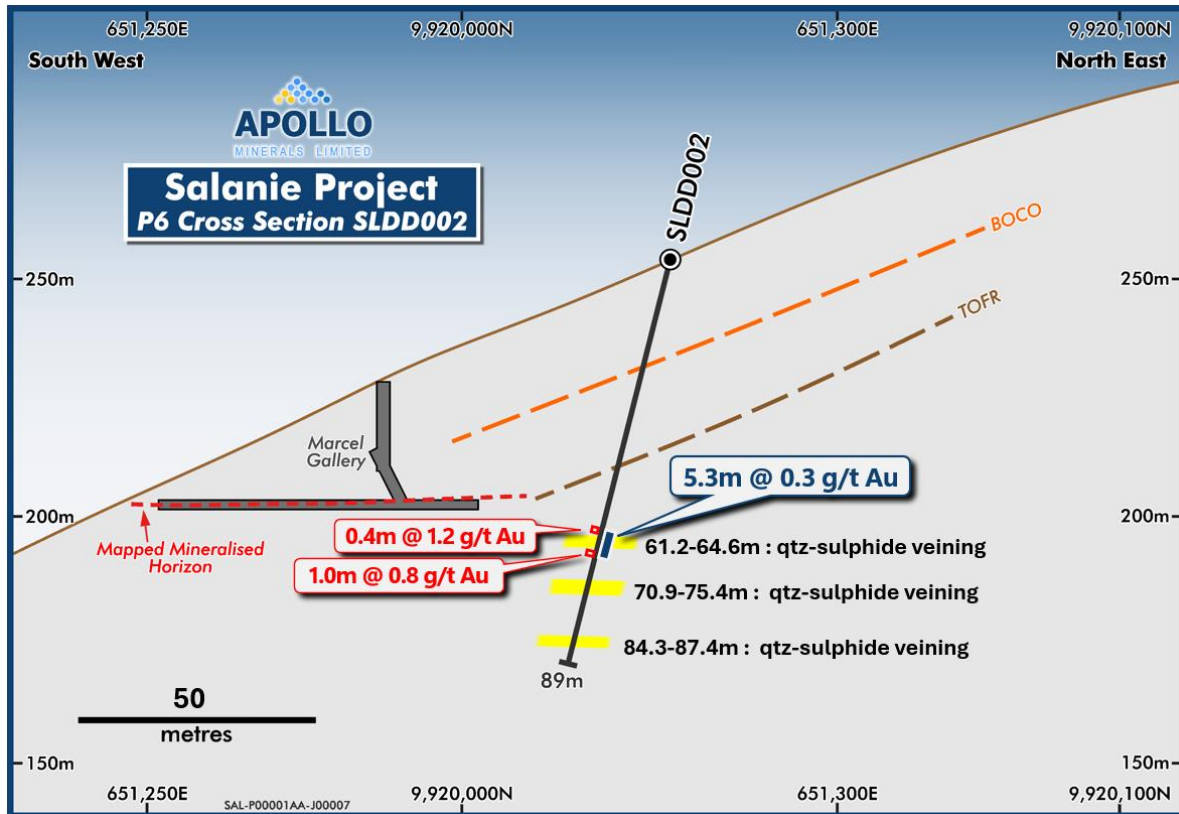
651,250E
9,920,000N
651,300E
9,920,100N
South West
North East

APOLLO
MINERALS LIMITED

Salanie Project
P6 Cross Section SLDD002

SLDD002
BOCO
TOFR

250m
250m
200m
200m
150m
150m

Marcel Gallery

5.3m @ 0.3 g/t Au
0.4m @ 1.2 g/t Au
1.0m @ 0.8 g/t Au

Mapped Mineralised Horizon

61.2-64.6m : qtz-sulphide veining
70.9-75.4m : qtz-sulphide veining
84.3-87.4m : qtz-sulphide veining

89m

50
metres

651,250E
SAL-P00001AA-J00007
9,920,000N
651,300E
9,920,100N